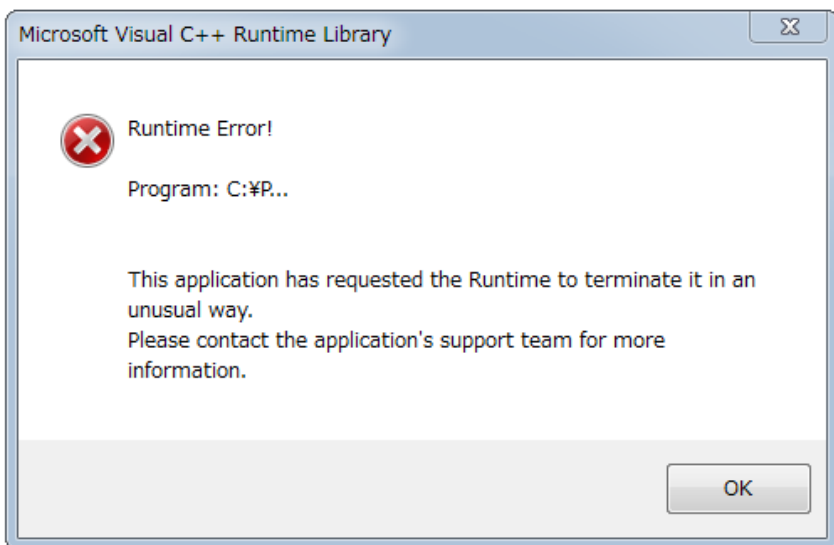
Microsoft Visual C++ Runtime Library

Runtime Error!

Program: C:¥P...

This application has requested the Runtime to terminate it in an unusual way.
Please contact the application's support team for more information.

OK